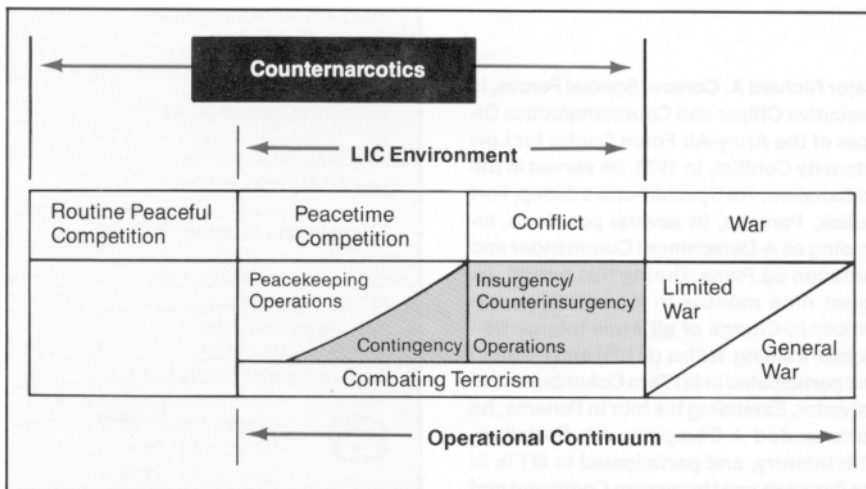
Counternarcotics

LIC Environment

Routine Peaceful Competition

Peacetime Competition

Conflict

War

Peacekeeping Operations

Insurgency/ Counterinsurgency

Limited War

Contingency Operations

General War

Combating Terrorism

Operational Continuum

ajor Richard A. Conner, Special Forces, is ecutive Officer and Counternarcotics Of ficer of the Army-Air Force Center for Low tensity Conflict. In 1972, he served in the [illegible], 7th Special Forces Group, Fort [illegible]. In several positions, in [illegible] as A-Detachment Commander and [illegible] S3 Plans. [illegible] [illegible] Officer-in-Charge of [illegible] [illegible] participated in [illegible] Columbia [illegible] his tour in Panama, he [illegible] Infantry, and participated in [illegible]